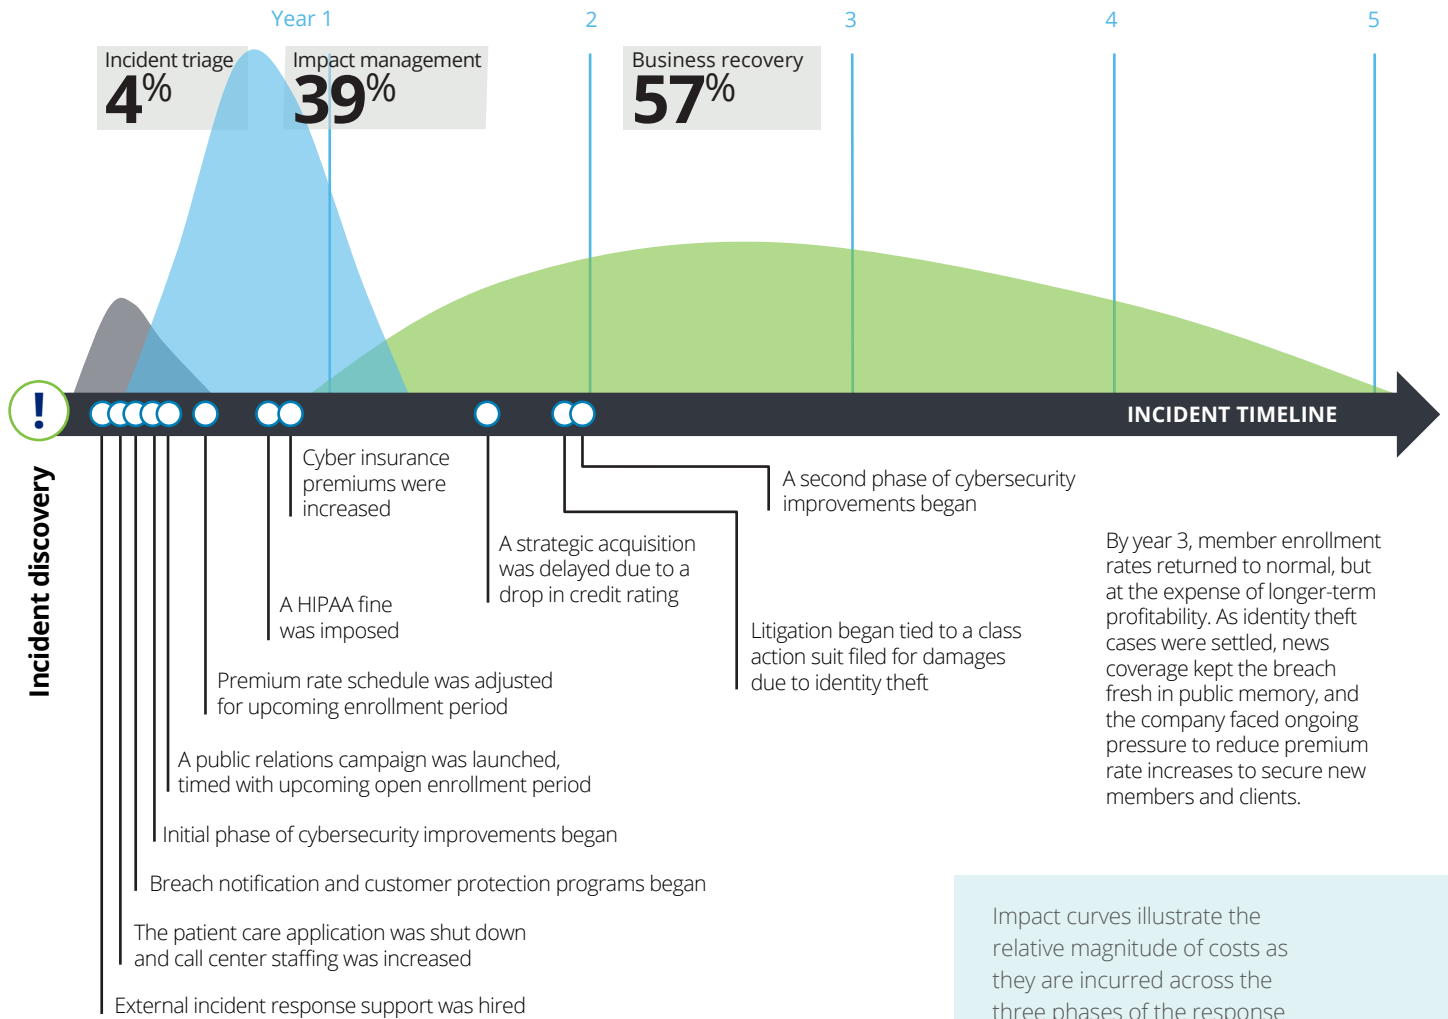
Year 1

2

3

4

5

Incident triage
4%

Impact management
39%

Business recovery
57%

!

INCIDENT TIMELINE

Incident discovery

Cyber insurance premiums were increased

A HIPAA fine was imposed

A strategic acquisition was delayed due to a drop in credit rating

A second phase of cybersecurity improvements began

Litigation began tied to a class action suit filed for damages due to identity theft

By year 3, member enrollment rates returned to normal, but at the expense of longer-term profitability. As identity theft cases were settled, news coverage kept the breach fresh in public memory, and the company faced ongoing pressure to reduce premium rate increases to secure new members and clients.

Premium rate schedule was adjusted for upcoming enrollment period

A public relations campaign was launched, timed with upcoming open enrollment period

Initial phase of cybersecurity improvements began

Breach notification and customer protection programs began

The patient care application was shut down and call center staffing was increased

External incident response support was hired

Impact curves illustrate the relative magnitude of costs as they are incurred across the three phases of the response